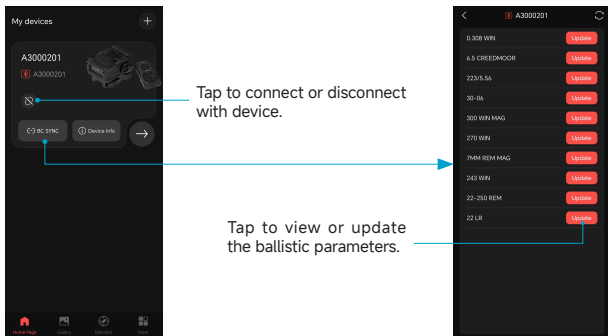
My devices

+

A3000201

A3000201

BC SYNC

Device Info

Home Page

Gallery

Ballistics

More

Tap to connect or disconnect with device.

Tap to view or update the ballistic parameters.

A3000201

| | |
|---|---|
| 0.308 WIN | Update |
| 6.5 CREEDMOOR | Update |
| 223/5.56 | Update |
| 30-06 | Update |
| 300 WIN MAG | Update |
| 270 WIN | Update |
| 7MM REM MAG | Update |
| 243 WIN | Update |
| 22-250 REM | Update |
| 22 LR | Update |